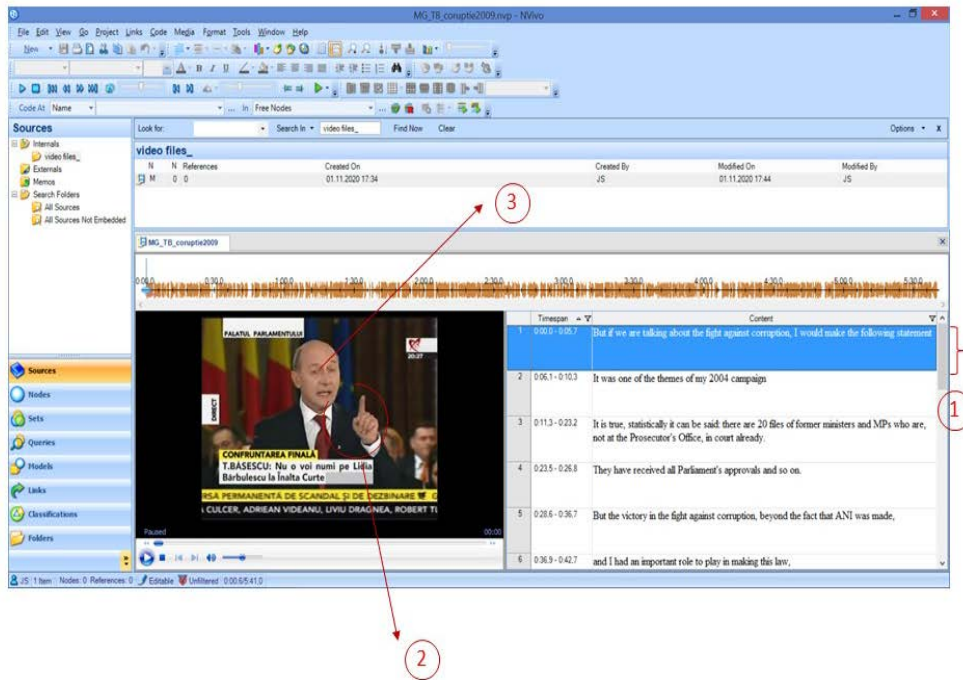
MG_TB_coruptie2009.nvp - NVivo

File Edit View Go Project Links Code Media Format Tools Window Help

New

Code At Name

In Free Nodes

Sources

Internals
video files_
Externals
Memos
Search Folders
All Sources
All Sources Not Embedded

Look for: Search In video files_ Find Now Clear Options X

video files_

| N | N | References | Created On | Created By | Modified On | Modified By |
|---|---|---|---|---|---|---|
| M | 0 | 0 | 01.11.2020 17:34 | JS | 01.11.2020 17:44 | JS |

3

MG_TB_coruptie2009

0:00.0 0:30.0 1:00.0 1:30.0 2:00.0 2:30.0 3:00.0 3:30.0 4:00.0 4:30.0 5:00.0 5:30.0

PALATUL PARLAMENTULUI

DIRECT

CONFRUNTAREA FINALĂ
T.BASESCU: Nu o voi numi pe Lidia Bărbulescu la Înalta Curte
RSĂ PERMANENTĂ DE SCANDAL ȘI DE DEZBINARE
A CULCER, ADRIEAN VIDEANU, LIVIU DRAGNEA, ROBERT TU

Paused 00:00

| | Timespan | Content |
|---|---|---|
| 1 | 0:00.0 - 0:05.7 | But if we are talking about the fight against corruption, I would make the following statement |
| 2 | 0:06.1 - 0:10.3 | It was one of the themes of my 2004 campaign |
| 3 | 0:11.3 - 0:23.2 | It is true, statistically it can be said: there are 20 files of former ministers and MPs who are, not at the Prosecutor's Office, in court already. |
| 4 | 0:23.5 - 0:26.8 | They have received all Parliament's approvals and so on. |
| 5 | 0:28.6 - 0:36.7 | But the victory in the fight against corruption, beyond the fact that ANI was made, |
| 6 | 0:36.9 - 0:42.7 | and I had an important role to play in making this law, |

1

Sources
Nodes
Sets
Queries
Models
Links
Classifications
Folders

JS 1 Item Nodes: 0 References: 0 Editable Unfiltered 0:00.6/5:41.0

2